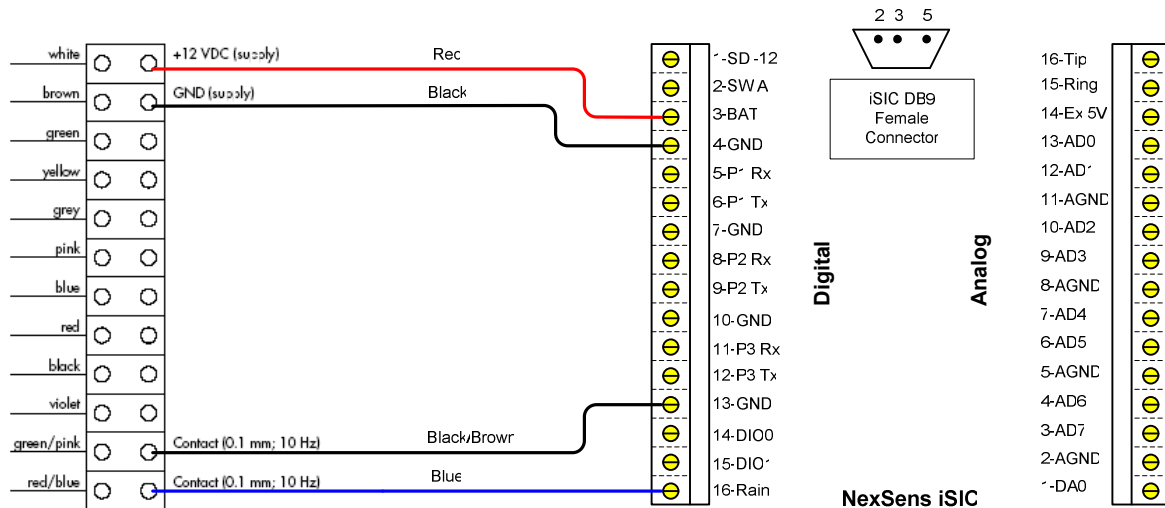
white
brown
green
yellow
grey
pink
blue
red
black
violet
green/pink
red/blue

+12 VDC (supply)
GND (supply)
Contact (0.1 mm; 10 Hz)
Contact (0.1 mm; 10 Hz)

Red
Black
Black/Brown
Blue

1-SD-12
2-SWA
3-BAT
4-GND
5-P1 Rx
6-P1 Tx
7-GND
8-P2 Rx
9-P2 Tx
10-GND
11-P3 Rx
12-P3 Tx
13-GND
14-DIO0
15-DIO1
16-Rain

Digital

2 3 5

iSIC DB9 Female Connector

Analog

16-Tip
15-Ring
14-Ex 5V
13-AD0
12-AD1
11-AGND
10-AD2
9-AD3
8-AGND
7-AD4
6-AD5
5-AGND
4-AD6
3-AD7
2-AGND
1-DA0

NexSens iSIC